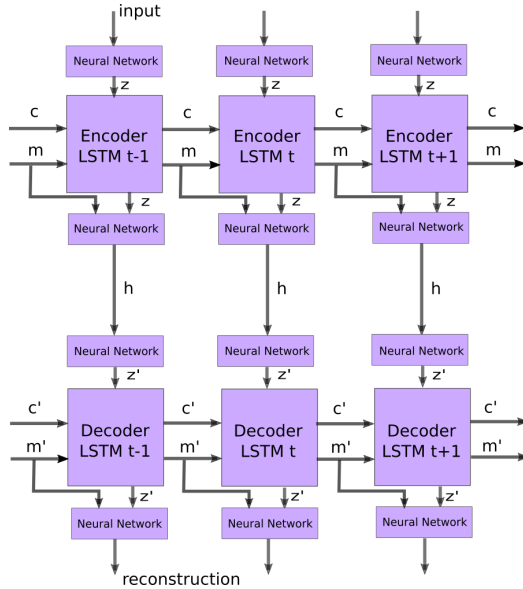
input

Neural Network
z
c
m
Encoder LSTM t-1
z
Neural Network
h
Neural Network
z'
c'
m'
Decoder LSTM t-1
z'
Neural Network
reconstruction

Neural Network
z
c
m
Encoder LSTM t
z
Neural Network
h
Neural Network
z'
c'
m'
Decoder LSTM t
z'
Neural Network

Neural Network
z
c
m
Encoder LSTM t+1
c
m
z
Neural Network
h
Neural Network
z'
c'
m'
Decoder LSTM t+1
c'
m'
z'
Neural Network